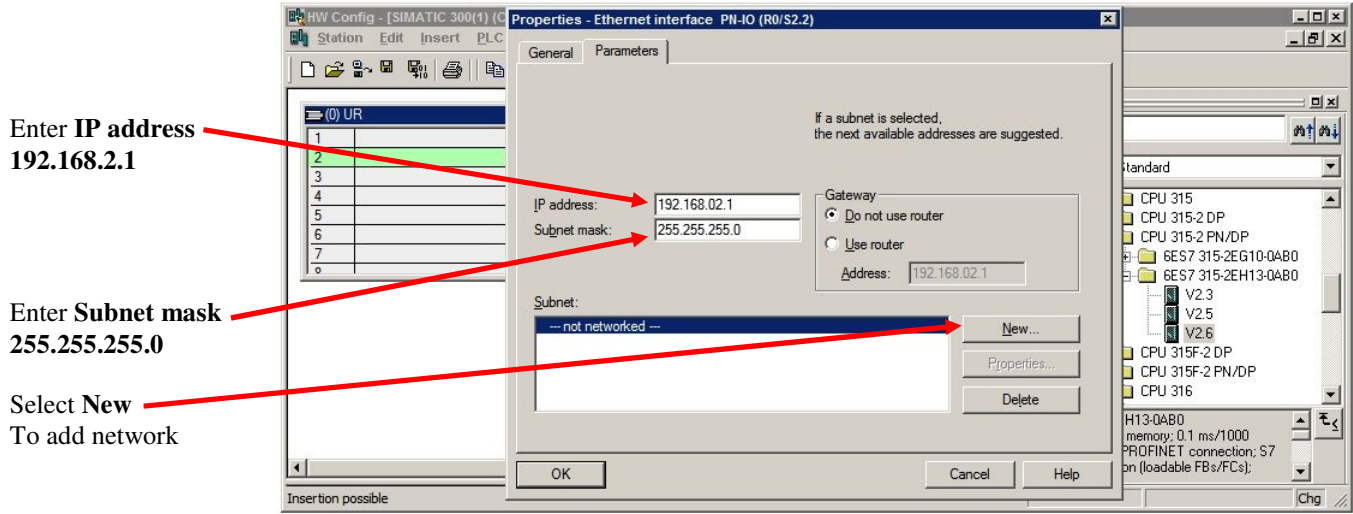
Enter **IP address** 192.168.2.1

Enter **Subnet mask** 255.255.255.0

Select **New** To add network

HW Config - [SIMATIC 300(1) (C
Station Edit Insert PLC

(0) UR
1
2
3
4
5
6
7
8

Insertion possible

Properties - Ethernet interface PN-IO (R0/S2.2)

General | Parameters

If a subnet is selected, the next available addresses are suggested.

IP address: 192.168.02.1
Subnet mask: 255.255.255.0

Gateway
Do not use router
Use router
Address: 192.168.02.1

Subnet:
--- not networked ---

New...
Properties...
Delete

OK
Cancel
Help

Standard
CPU 315
CPU 315-2 DP
CPU 315-2 PN/DP
6ES7 315-2EG10-0AB0
6ES7 315-2EH13-0AB0
V2.3
V2.5
V2.6
CPU 315F-2 DP
CPU 315F-2 PN/DP
CPU 316

EH13-0AB0
memory; 0.1 ms/1000
PROFINET connection; S7
on (loadable FBs/FCs);

Chg